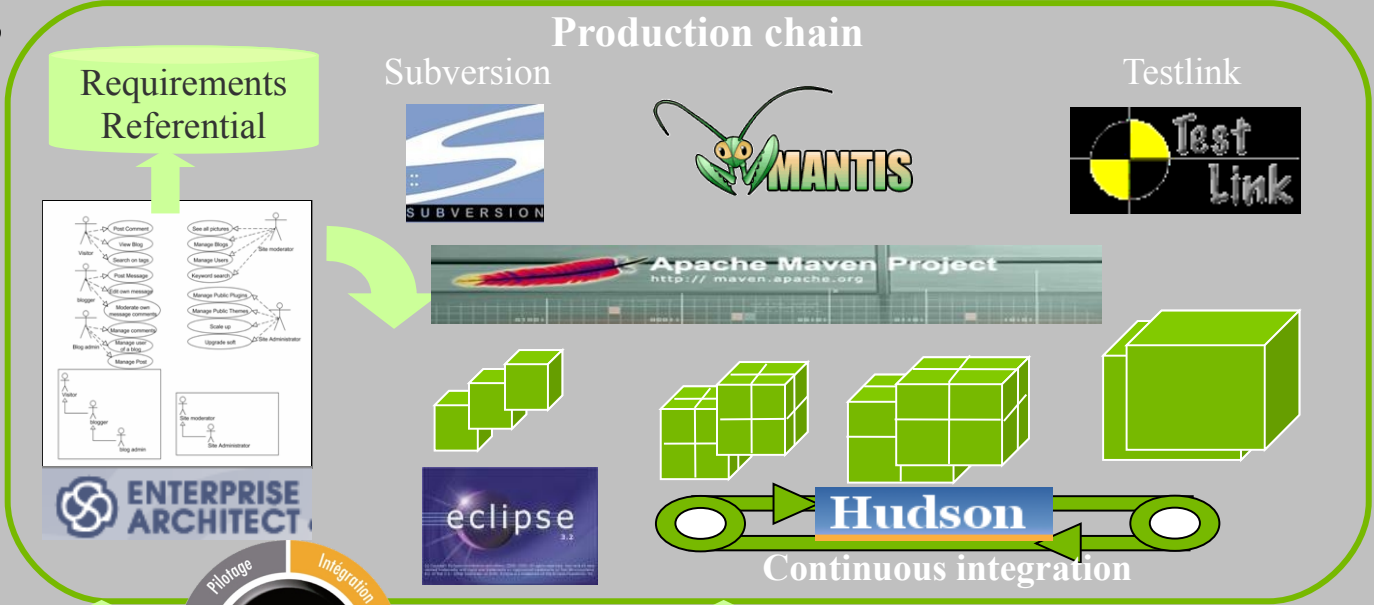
Production chain

Requirements Referential

Subversion

Testlink

SUBVERSION

MANTIS

Test Link

Apache Maven Project
http:// maven.apache.org

Post Comment
View Blog
Visitor
Search on tags
Post Message
blogger
Edit own message
Moderate own message comments
Manage comments
Blog admin
Manage user of a blog
Manage Post
See all pictures
Manage Blogs
Manage Users
Site moderator
Keyword search
Manage Public Plugins
Manage Public Themes
Site Administrator
Scale up
Upgrade soft
Visitor
blogger
blog admin
Site moderator
Site Administrator

ENTERPRISE ARCHITECT

eclipse
3.2

Hudson

Continuous integration

Pilotage

Intégration